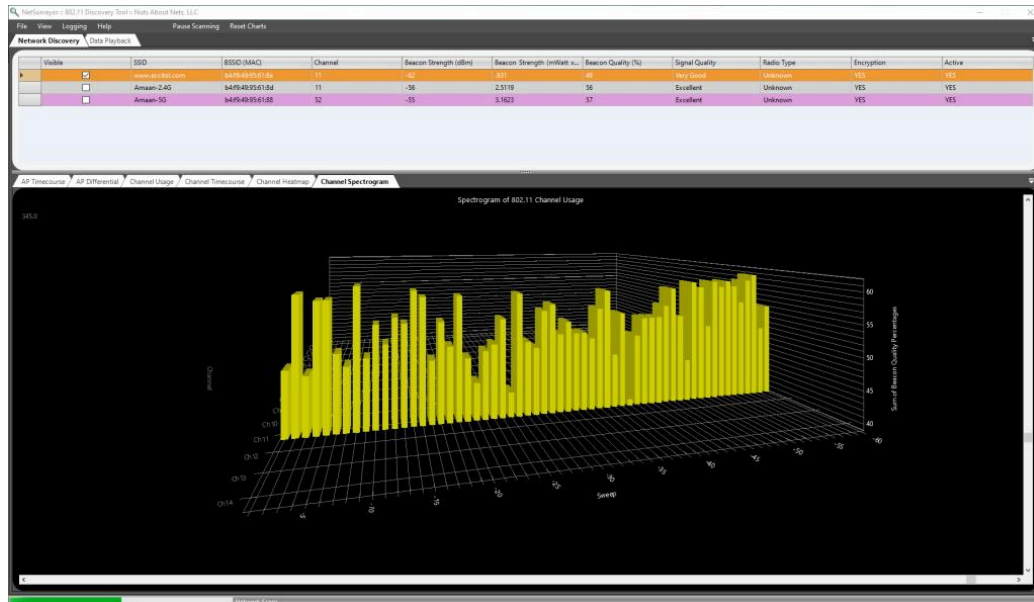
NetSurveyor :: 802.11 Discovery Tool :: Nuts About Nets, LLC

File View Logging Help Pause Scanning Reset Charts

Network Discovery Data Playback

| | Visible | SSID | BSSID (MAC) | Channel | Beacon Strength (dBm) | Beacon Strength (mWatt x... | Beacon Quality (%) | Signal Quality | Radio Type | Encryption | Active |
|---|---|---|---|---|---|---|---|---|---|---|---|
| ▸ | ☑ | www.excitel.com | b4:f9:49:95:61:8e | 11 | -62 | .631 | 49 | Very Good | Unknown | YES | YES |
| | ☐ | Amaan-2.4G | b4:f9:49:95:61:8d | 11 | -56 | 2.5119 | 56 | Excellent | Unknown | YES | YES |
| | ☐ | Amaan-5G | b4:f9:49:95:61:88 | 52 | -55 | 3.1623 | 57 | Excellent | Unknown | YES | YES |

AP Timecourse AP Differential Channel Usage Channel Timecourse Channel Heatmap Channel Spectrogram

Spectrogram of 802.11 Channel Usage

345.0

Channel

Ch 10 Ch 11 Ch 12 Ch 13 Ch 14

5 10 15 20 25 30 35 40 45 50 55 60

Sweep

60 55 50 45 40

Sum of Beacon Quality Percentages